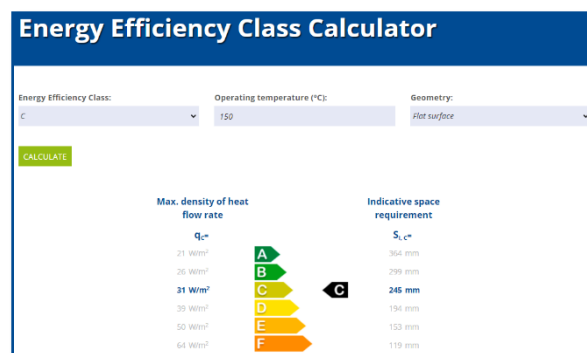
Energy Efficiency Class Calculator

Energy Efficiency Class:
C

Operating temperature (°C):
150

Geometry:
Flat surface

CALCULATE

Max. density of heat flow rate

$q_{C^*}$

21 W/m²
26 W/m²
31 W/m²
39 W/m²
50 W/m²
64 W/m²

A
B
C
D
E
F

C

Indicative space requirement

$S_{L,C^*}$

364 mm
299 mm
245 mm
194 mm
153 mm
119 mm